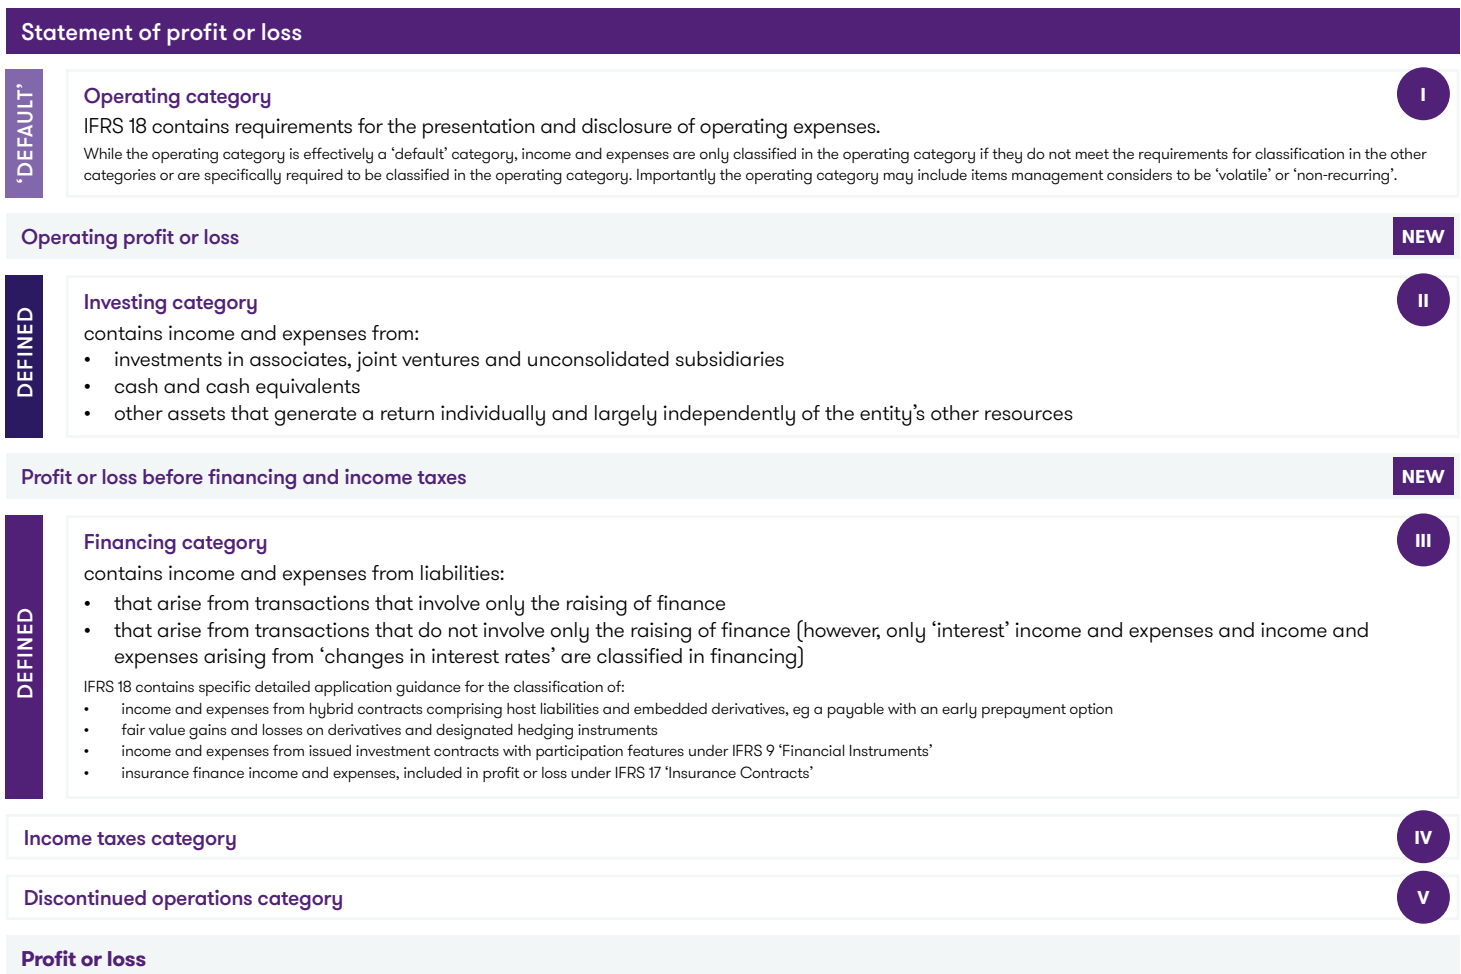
Statement of profit or loss

'DEFAULT'

Operating category

I

IFRS 18 contains requirements for the presentation and disclosure of operating expenses.

While the operating category is effectively a 'default' category, income and expenses are only classified in the operating category if they do not meet the requirements for classification in the other categories or are specifically required to be classified in the operating category. Importantly the operating category may include items management considers to be 'volatile' or 'non-recurring'.

Operating profit or loss

NEW

DEFINED

Investing category

II

contains income and expenses from:

- investments in associates, joint ventures and unconsolidated subsidiaries
- cash and cash equivalents
- other assets that generate a return individually and largely independently of the entity's other resources

Profit or loss before financing and income taxes

NEW

DEFINED

Financing category

III

contains income and expenses from liabilities:

- that arise from transactions that involve only the raising of finance
- that arise from transactions that do not involve only the raising of finance (however, only 'interest' income and expenses and income and expenses arising from 'changes in interest rates' are classified in financing)

IFRS 18 contains specific detailed application guidance for the classification of:

- income and expenses from hybrid contracts comprising host liabilities and embedded derivatives, eg a payable with an early prepayment option
- fair value gains and losses on derivatives and designated hedging instruments
- income and expenses from issued investment contracts with participation features under IFRS 9 'Financial Instruments'
- insurance finance income and expenses, included in profit or loss under IFRS 17 'Insurance Contracts'

Income taxes category

IV

Discontinued operations category

V

Profit or loss